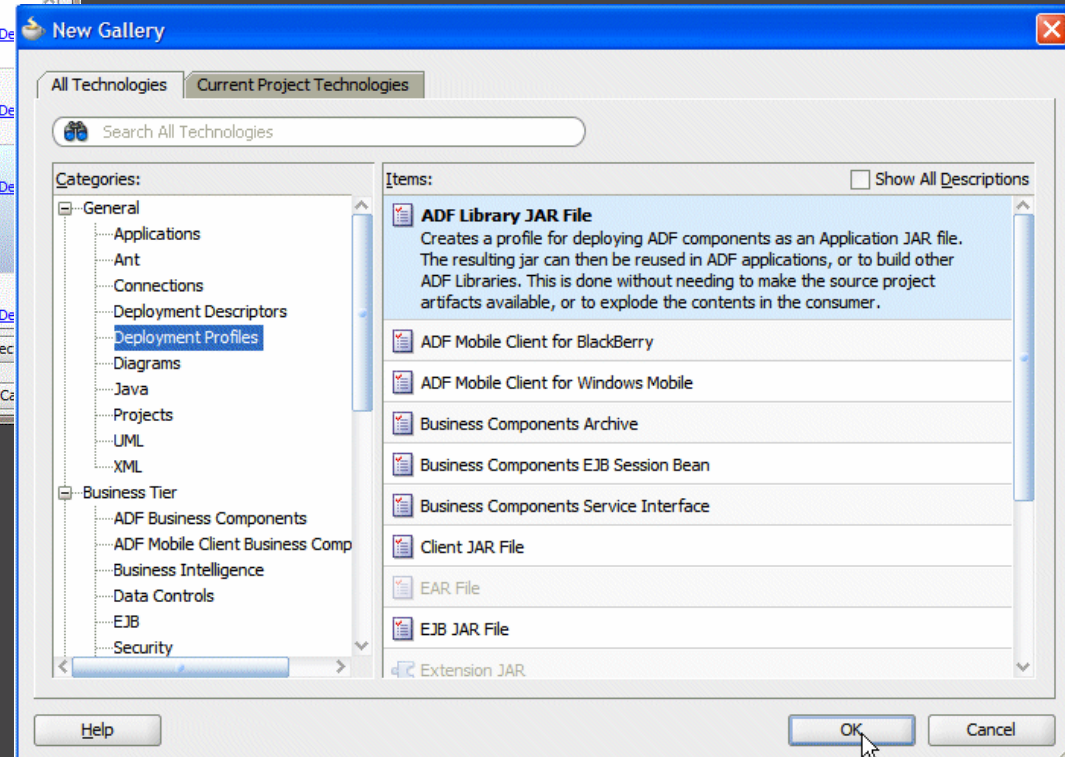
New Gallery

All Technologies
Current Project Technologies

Search All Technologies

Categories:
General
Applications
Ant
Connections
Deployment Descriptors
Deployment Profiles
Diagrams
Java
Projects
UML
XML
Business Tier
ADF Business Components
ADF Mobile Client Business Comp
Business Intelligence
Data Controls
EJB
Security

Items:
Show All Descriptions

ADF Library JAR File
Creates a profile for deploying ADF components as an Application JAR file. The resulting jar can then be reused in ADF applications, or to build other ADF Libraries. This is done without needing to make the source project artifacts available, or to explode the contents in the consumer.

ADF Mobile Client for BlackBerry
ADF Mobile Client for Windows Mobile
Business Components Archive
Business Components EJB Session Bean
Business Components Service Interface
Client JAR File
EAR File
EJB JAR File
Extension JAR

Help
OK
Cancel